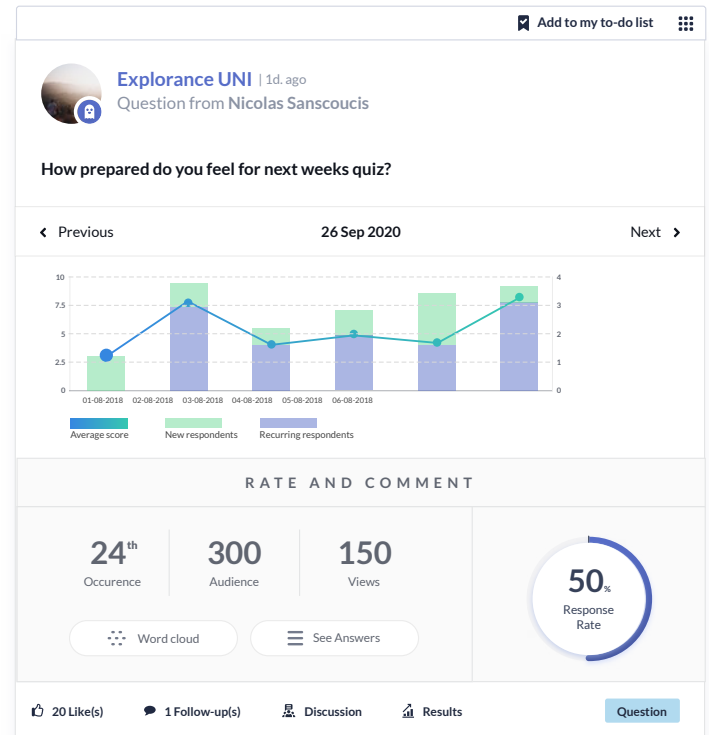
Add to my to-do list

Explorance UNI | 1d. ago
Question from Nicolas Sanscoucis

How prepared do you feel for next weeks quiz?

Previous
26 Sep 2020
Next

10
7.5
5
2.5
0
4
3
2
1
0
01-08-2018
02-08-2018
03-08-2018
04-08-2018
05-08-2018
06-08-2018

Average score
New respondents
Recurring respondents

RATE AND COMMENT

24th
Occurence

300
Audience

150
Views

Word cloud
See Answers

50%
Response Rate

20 Like(s)
1 Follow-up(s)
Discussion
Results
Question